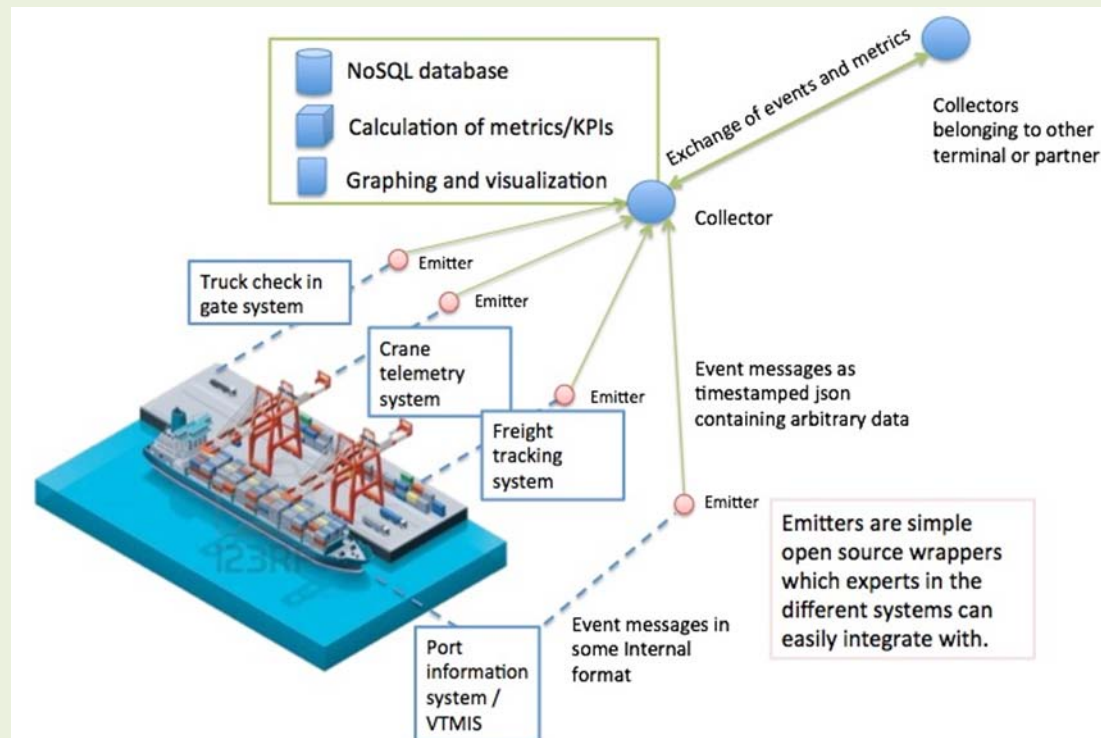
NoSQL database

Calculation of metrics/KPIs

Graphing and visualization

Exchange of events and metrics

Collectors belonging to other terminal or partner

Collector

Emitter

Truck check in gate system

Emitter

Crane telemetry system

Emitter

Freight tracking system

Event messages as timestamped json containing arbitrary data

Emitter

Emitters are simple open source wrappers which experts in the different systems can easily integrate with.

123RF

Port information system / VTMIS

Event messages in some Internal format